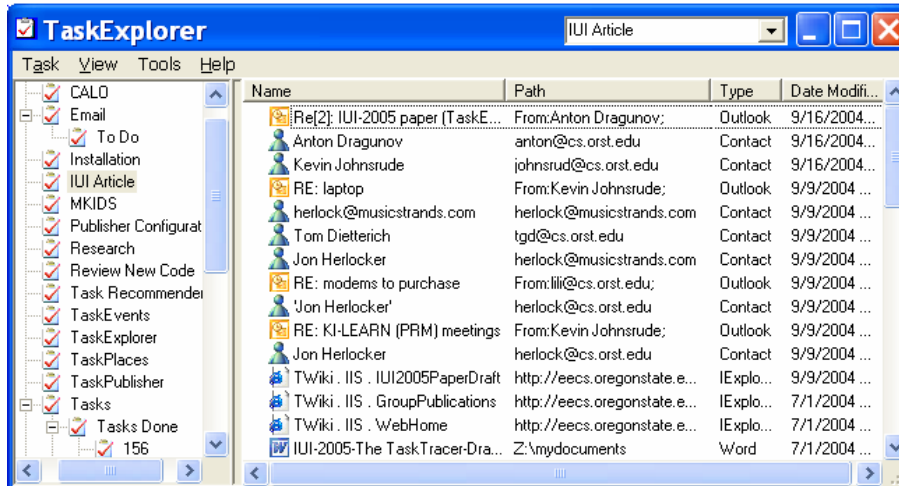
TaskExplorer

IUI Article

Task View Tools Help

CALO
Email
To Do
Installation
IUI Article
MKIDS
Publisher Configurat
Research
Review New Code
Task Recommender
TaskEvents
TaskExplorer
TaskPlaces
TaskPublisher
Tasks
Tasks Done
156

| Name | Path | Type | Date Modifi... |
|---|---|---|---|
| Re[2]: IUI-2005 paper (TaskE... | From:Anton Dragunov; | Outlook | 9/16/2004... |
| Anton Dragunov | anton@cs.orst.edu | Contact | 9/16/2004... |
| Kevin Johnsrude | johnsrud@cs.orst.edu | Contact | 9/16/2004... |
| RE: laptop | From:Kevin Johnsrude; | Outlook | 9/9/2004 ... |
| herlock@musicstrands.com | herlock@musicstrands.com | Contact | 9/9/2004 ... |
| Tom Dietterich | tgd@cs.orst.edu | Contact | 9/9/2004 ... |
| Jon Herlocker | herlock@musicstrands.com | Contact | 9/9/2004 ... |
| RE: modems to purchase | From:lili@cs.orst.edu; | Outlook | 9/9/2004 ... |
| 'Jon Herlocker' | herlock@cs.orst.edu | Contact | 9/9/2004 ... |
| RE: KI-LEARN (PRM) meetings | From:Kevin Johnsrude; | Outlook | 9/9/2004 ... |
| Jon Herlocker | herlock@cs.orst.edu | Contact | 9/9/2004 ... |
| TWiki . IIS . IUI2005PaperDraft | http://eecs.oregonstate.e... | IExplo... | 9/9/2004 ... |
| TWiki . IIS . GroupPublications | http://eecs.oregonstate.e... | IExplo... | 7/1/2004 ... |
| TWiki . IIS . WebHome | http://eecs.oregonstate.e... | IExplo... | 7/1/2004 ... |
| IUI-2005-The TaskTracer-Dra... | Z:\mydocuments | Word | 7/1/2004 ... |